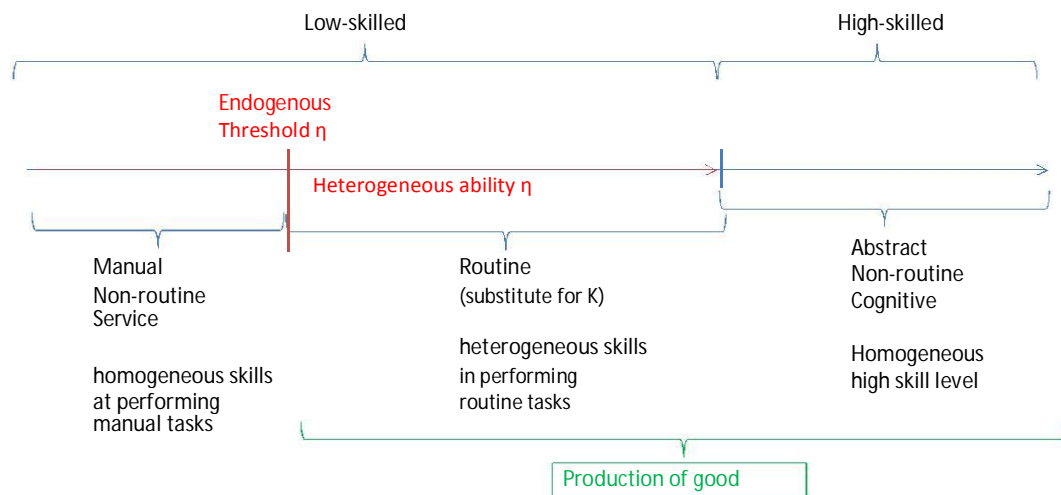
Low-skilled

High-skilled

Endogenous Threshold η

Heterogeneous ability η

Manual
Non-routine
Service

homogeneous skills at performing manual tasks

Routine
(substitute for K)

heterogeneous skills in performing routine tasks

Abstract
Non-routine
Cognitive

Homogeneous high skill level

Production of good